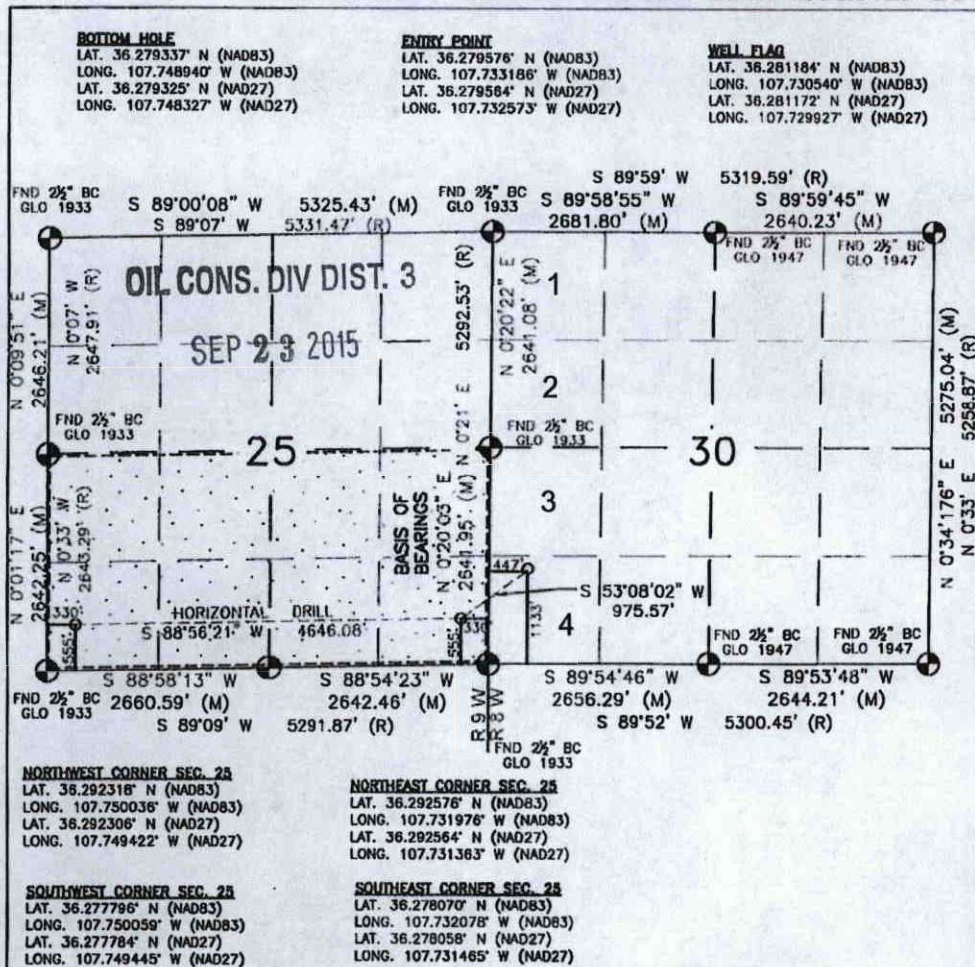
BOTTOM HOLE
LAT. 36.279337' N (NAD83)
LONG. 107.748940' W (NAD83)
LAT. 36.279325' N (NAD27)
LONG. 107.748327' W (NAD27)

ENTRY POINT
LAT. 36.279576' N (NAD83)
LONG. 107.733186' W (NAD83)
LAT. 36.279564' N (NAD27)
LONG. 107.732573' W (NAD27)

WELL FLAG
LAT. 36.281184' N (NAD83)
LONG. 107.730540' W (NAD83)
LAT. 36.281172' N (NAD27)
LONG. 107.729927' W (NAD27)

FND 2½" BC GLO 1933
S 89°00'08" W 5325.43' (M)
S 89°07' W 5331.47' (R)
FND 2½" BC GLO 1933
S 89°59' W 5319.59' (R)
S 89°58'55" W 2681.80' (M)
S 89°59'45" W 2640.23' (M)
FND 2½" BC GLO 1947
FND 2½" BC GLO 1947

OIL CONS. DIV DIST. 3
SEP 23 2015

N 0°09'51" E 2646.21' (M)
N 0°07' W 2647.91' (R)
5292.53' (R)
N 0°20'22" E 2641.08' (M)
1
2
FND 2½" BC GLO 1933
25
N 0°21' E
30
5275.04' (M)
5258.87' (R)
N 0°34'176" E
N 0°33' E
N 0°01'17" E 2642.25' (M)
N 0°33' W 2643.29' (R)
BASIS OF BEARINGS
N 0°20'03" E 2641.95' (M)
3
447'
S 53°08'02" W 975.57'
1133'
4
330'
555'
HORIZONTAL DRILL
S 88°56'21" W 4646.08'
330'
555'
FND 2½" BC GLO 1947
FND 2½" BC GLO 1947
FND 2½" BC GLO 1933
S 88°58'13" W 2660.59' (M)
S 88°54'23" W 2642.46' (M)
S 89°09' W 5291.87' (R)
R 9 W
R 8 W
S 89°54'46" W 2656.29' (M)
S 89°53'48" W 2644.21' (M)
S 89°52' W 5300.45' (R)
FND 2½" BC GLO 1933

NORTHWEST CORNER SEC. 25
LAT. 36.292318' N (NAD83)
LONG. 107.750036' W (NAD83)
LAT. 36.292306' N (NAD27)
LONG. 107.749422' W (NAD27)

NORTHEAST CORNER SEC. 25
LAT. 36.292576' N (NAD83)
LONG. 107.731976' W (NAD83)
LAT. 36.292564' N (NAD27)
LONG. 107.731363' W (NAD27)

SOUTHWEST CORNER SEC. 25
LAT. 36.277796' N (NAD83)
LONG. 107.750059' W (NAD83)
LAT. 36.277784' N (NAD27)
LONG. 107.749445' W (NAD27)

SOUTHEAST CORNER SEC. 25
LAT. 36.278070' N (NAD83)
LONG. 107.732078' W (NAD83)
LAT. 36.278058' N (NAD27)
LONG. 107.731465' W (NAD27)